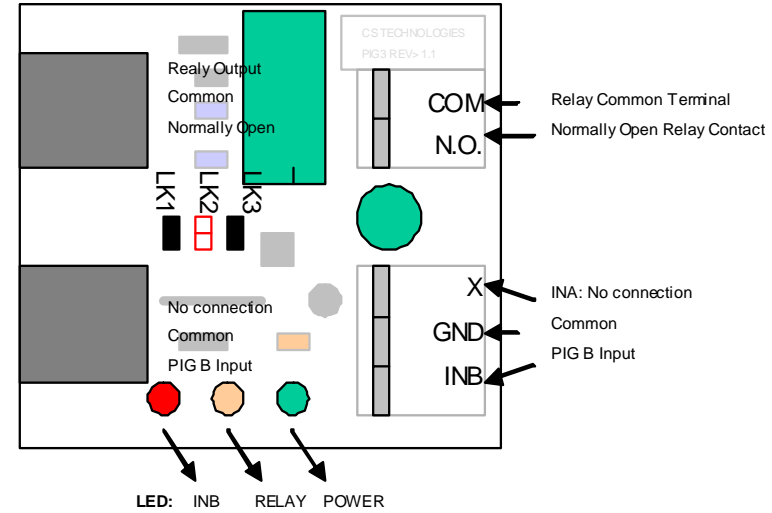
CS TECHNOLOGIES
PIG3 REV> 1.1

Realy Output
Common
Normally Open

LK1 LK2 LK3

COM
N.O.

Relay Common Terminal
Normally Open Relay Contact

No connection
Common
PIG B Input

X
GND
INB

INA: No connection
Common
PIG B Input

LED: INB RELAY POWER